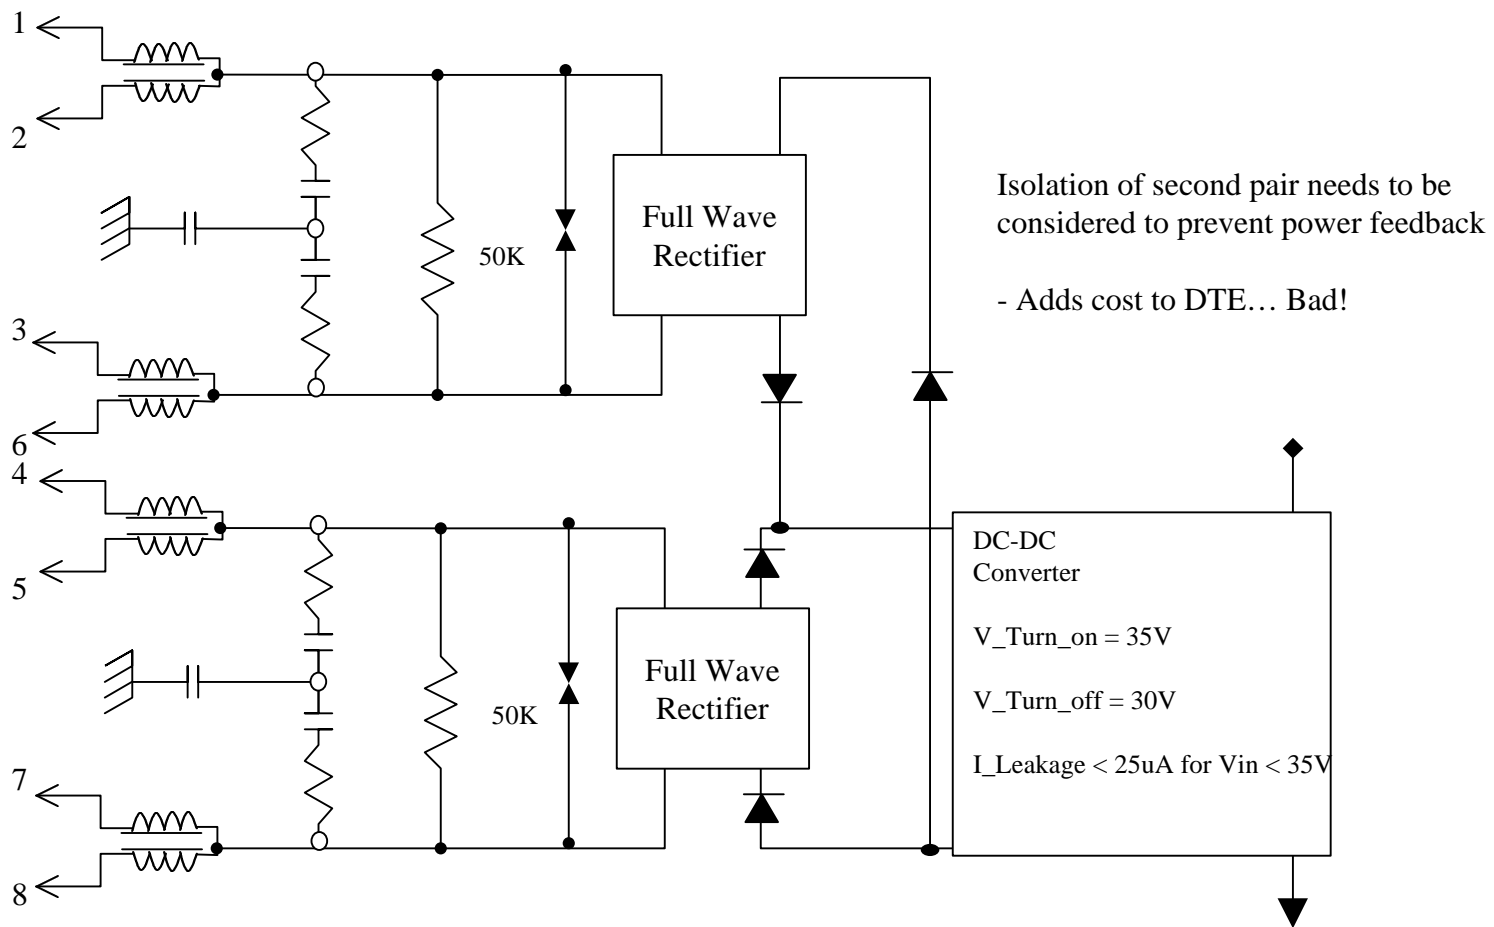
1

2

3

6

4

5

7

8

50K

Full Wave Rectifier

Isolation of second pair needs to be considered to prevent power feedback

- Adds cost to DTE… Bad!

50K

Full Wave Rectifier

DC-DC Converter

V_Turn_on = 35V

V_Turn_off = 30V

I_Leakage < 25uA for Vin < 35V